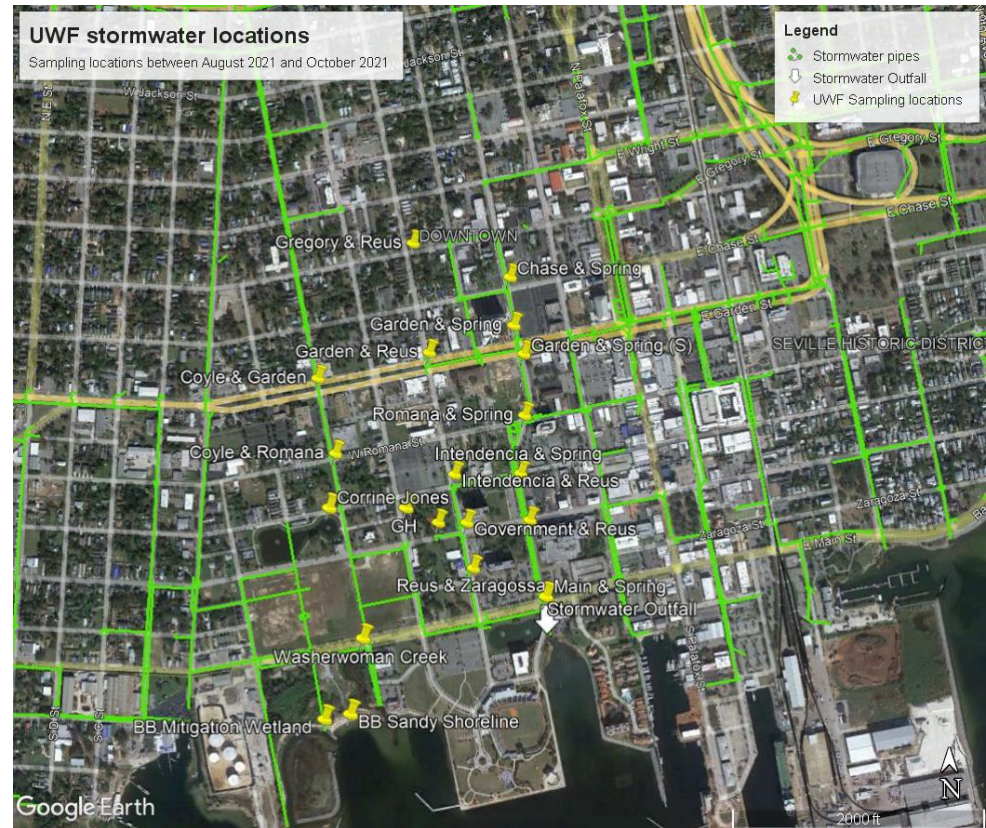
UWF stormwater locations
Sampling locations between August 2021 and October 2021

Legend
Stormwater pipes
Stormwater Outfall
UWF Sampling locations

W Jackson St
W Jackson St
N E St
N Alcaniz St
E Wright St
E Gregory St
E Gregory St
E Chase St
E Chase St
E Garden St
DOWNTOWN
SEVILLE HISTORIC DISTRICT
W Romana St
Zaragoza St
E Main St
S Palafox St
S C St
S B St

Gregory & Reus
Chase & Spring
Garden & Spring
Garden & Reus
Garden & Spring (S)
Coyle & Garden
Romana & Spring
Coyle & Romana
Intendencia & Spring
Intendencia & Reus
Corrine Jones
GH
Government & Reus
Reus & Zaragossa
Main & Spring
Stormwater Outfall
Washerwoman Creek
BB Mitigation Wetland
BB Sandy Shoreline

Google Earth
N
2000 ft